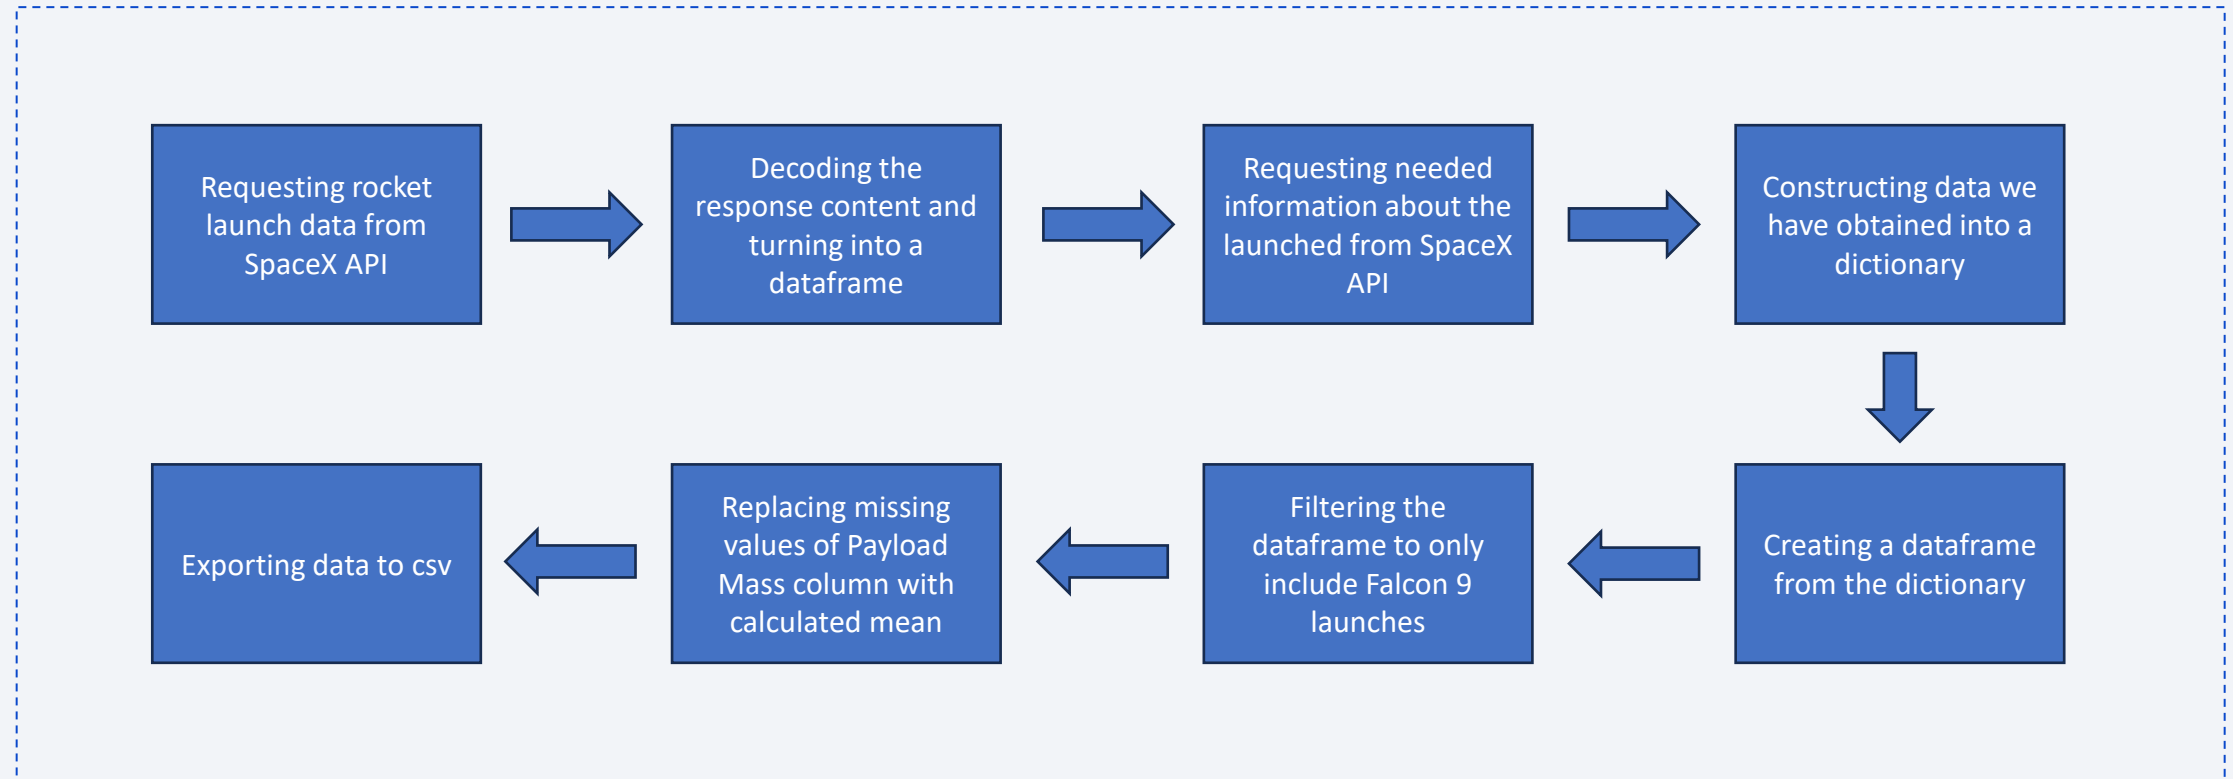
Requesting rocket launch data from SpaceX API

Decoding the response content and turning into a dataframe

Requesting needed information about the launched from SpaceX API

Constructing data we have obtained into a dictionary

Creating a dataframe from the dictionary

Filtering the dataframe to only include Falcon 9 launches

Replacing missing values of Payload Mass column with calculated mean

Exporting data to csv